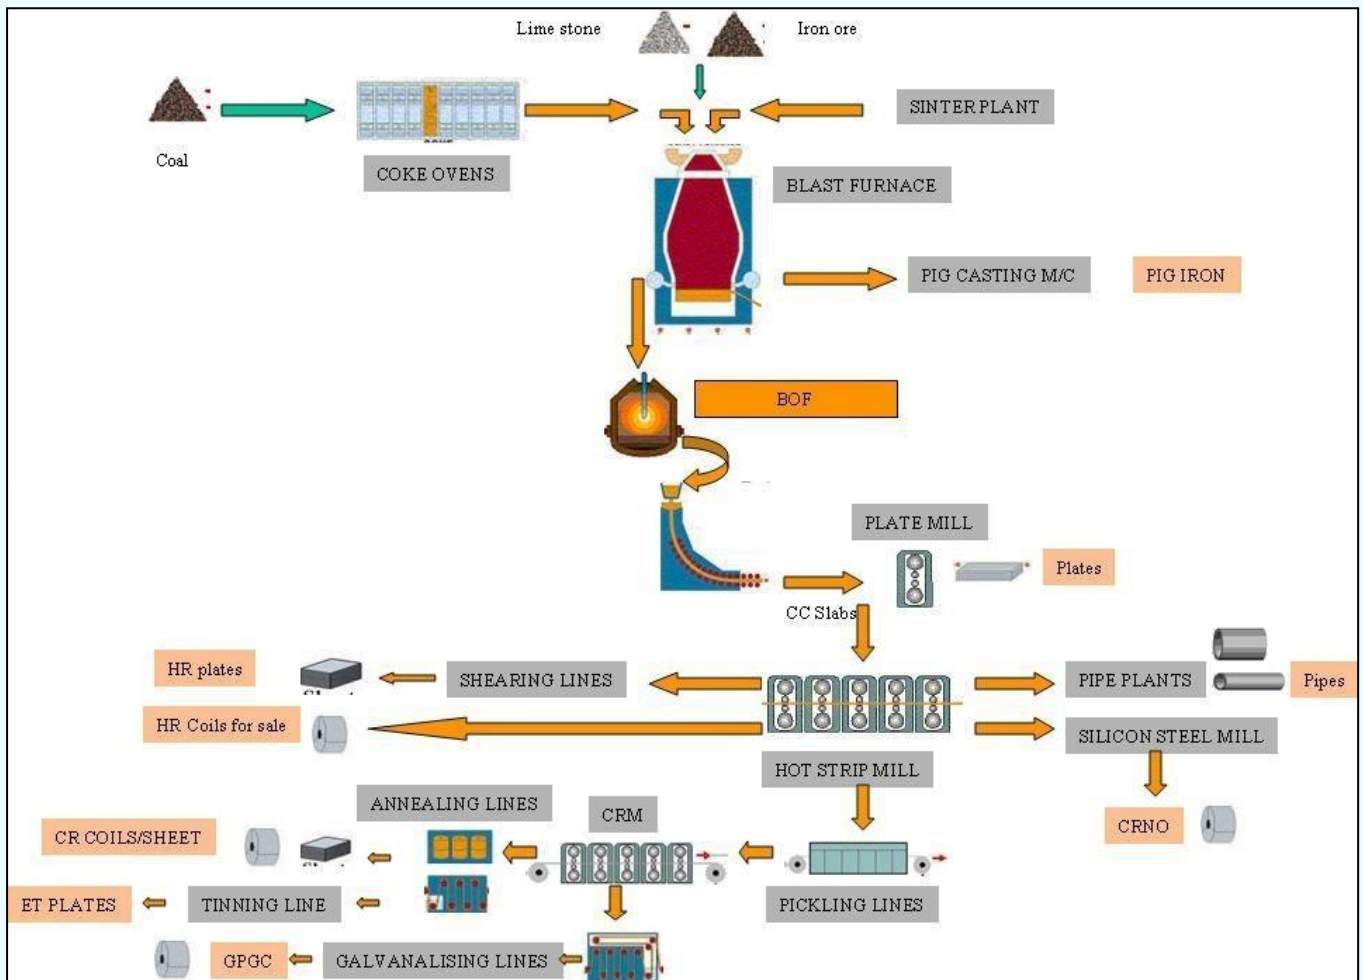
Lime stone

Iron ore

Coal

COKE OVENS

SINTER PLANT

BLAST FURNACE

PIG CASTING M/C

PIG IRON

BOF

PLATE MILL

Plates

CC Slabs

HR plates

SHEARING LINES

PIPE PLANTS

Pipes

HR Coils for sale

SILICON STEEL MILL

HOT STRIP MILL

CRNO

ANNEALING LINES

CRM

CR COILS/SHEET

ET PLATES

TINNING LINE

PICKLING LINES

GPGC

GALVANALISING LINES